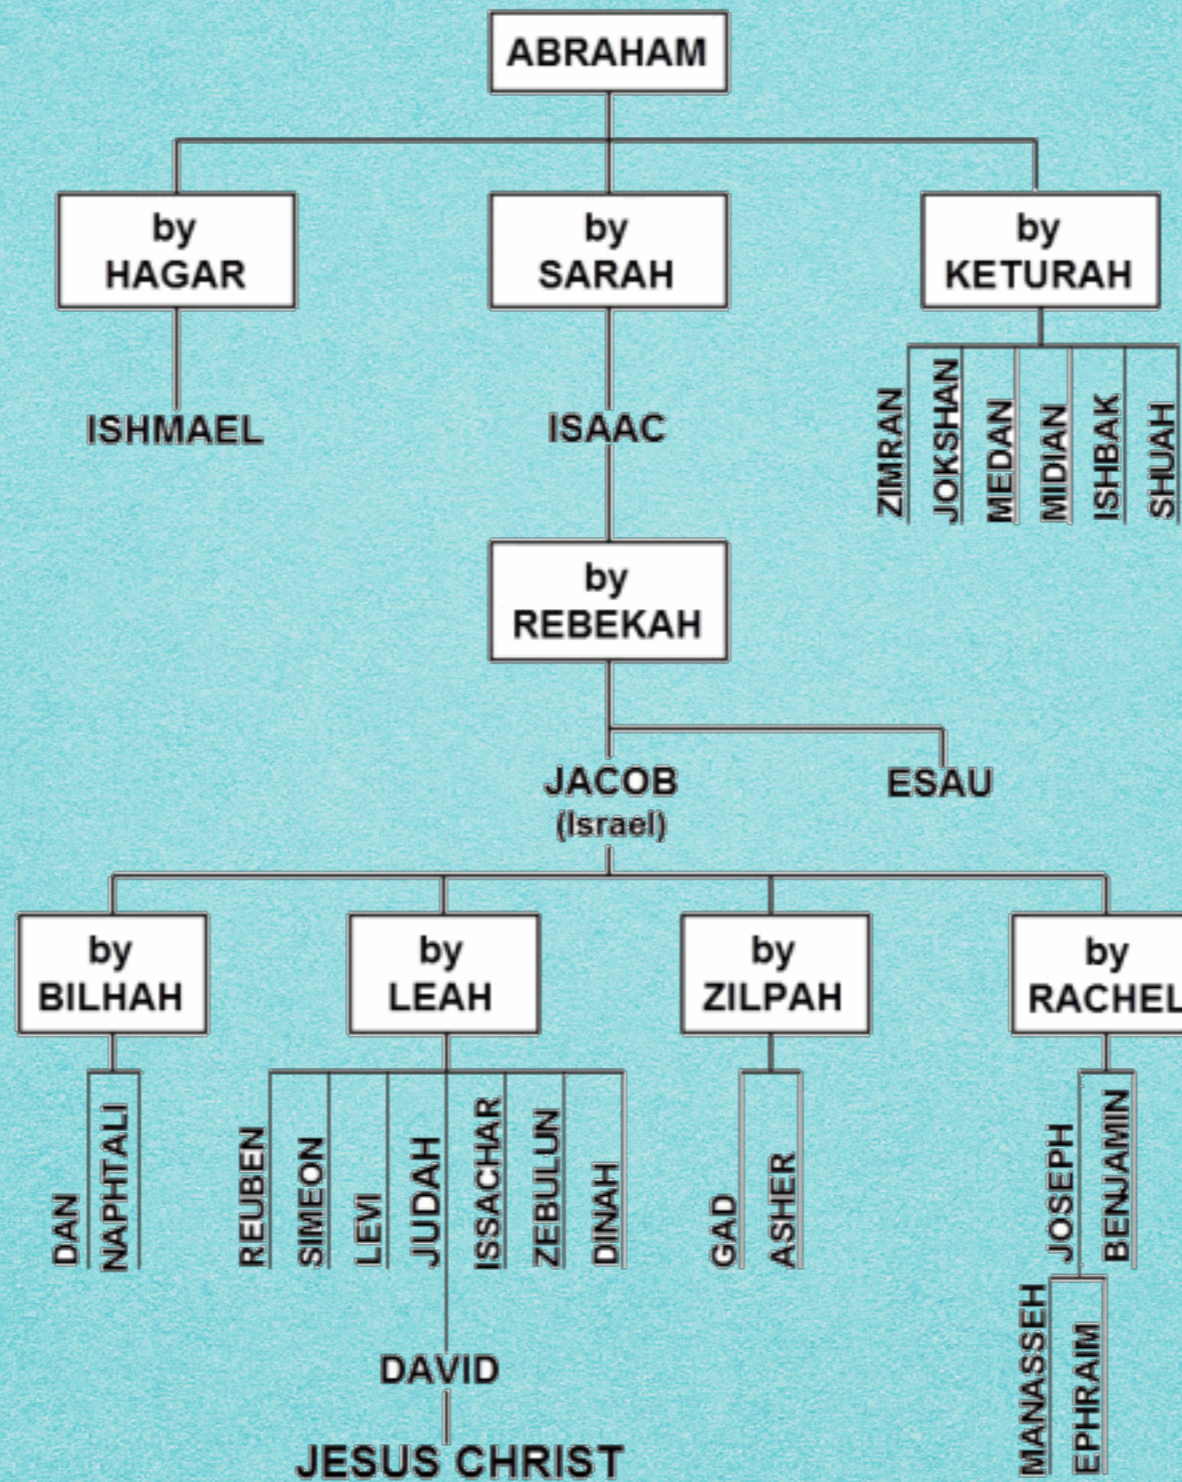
ABRAHAM

by HAGAR

by SARAH

by KETURAH

ISHMAEL

ISAAC

ZIMRAN
JOKSHAN
MEDAN
MIDIAN
ISHBAK
SHUAH

by REBEKAH

JACOB (Israel)

ESAU

by BILHAH

by LEAH

by ZILPAH

by RACHEL

DAN
NAPHTALI

REUBEN
SIMEON
LEVI
JUDAH
ISSACHAR
ZEBULUN
DINAH

GAD
ASHER

JOSEPH
BENJAMIN

MANASSEH
EPHRAIM

DAVID

JESUS CHRIST